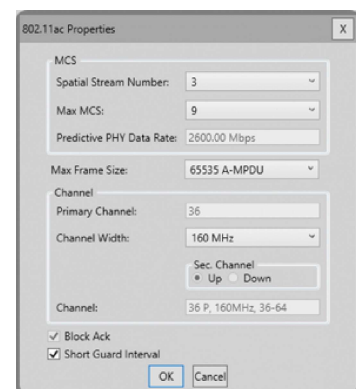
802.11ac Properties

X

MCS

Spatial Stream Number: 3

Max MCS: 9

Predictive PHY Data Rate: 2600.00 Mbps

Max Frame Size: 65535 A-MPDU

Channel

Primary Channel: 36

Channel Width: 160 MHz

Sec. Channel

Up Down

Channel: 36 P, 160MHz, 36-64

Block Ack

Short Guard Interval

OK Cancel